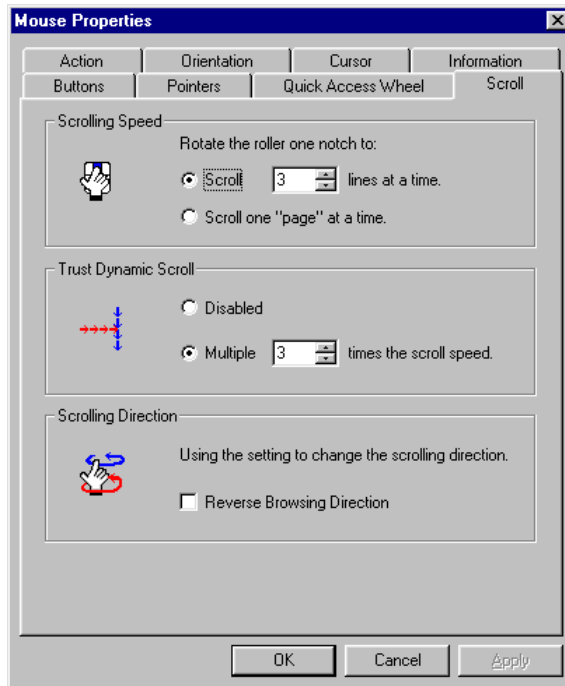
Mouse Properties

Action | Orientation | Cursor | Information
Buttons | Pointers | Quick Access Wheel | Scroll

Scrolling Speed

Rotate the roller one notch to:

Scroll 3 lines at a time.

Scroll one "page" at a time.

Trust Dynamic Scroll

Disabled

Multiple 3 times the scroll speed.

Scrolling Direction

Using the setting to change the scrolling direction.

Reverse Browsing Direction

OK Cancel Apply